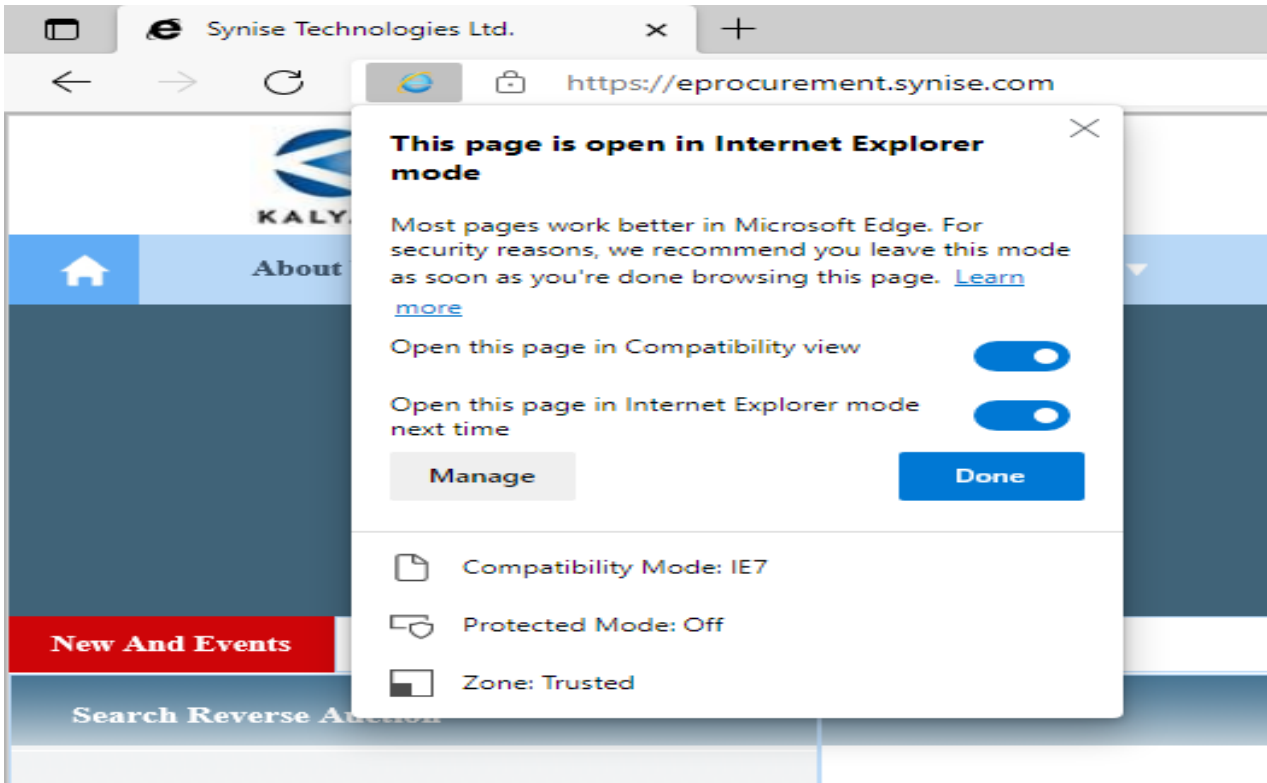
Synise Technologies Ltd.

https://eprocurement.synise.com

KALY

About

This page is open in Internet Explorer mode

Most pages work better in Microsoft Edge. For security reasons, we recommend you leave this mode as soon as you're done browsing this page. Learn more

Open this page in Compatibility view

Open this page in Internet Explorer mode next time

Manage

Done

Compatibility Mode: IE7

Protected Mode: Off

Zone: Trusted

New And Events

Search Reverse Auction